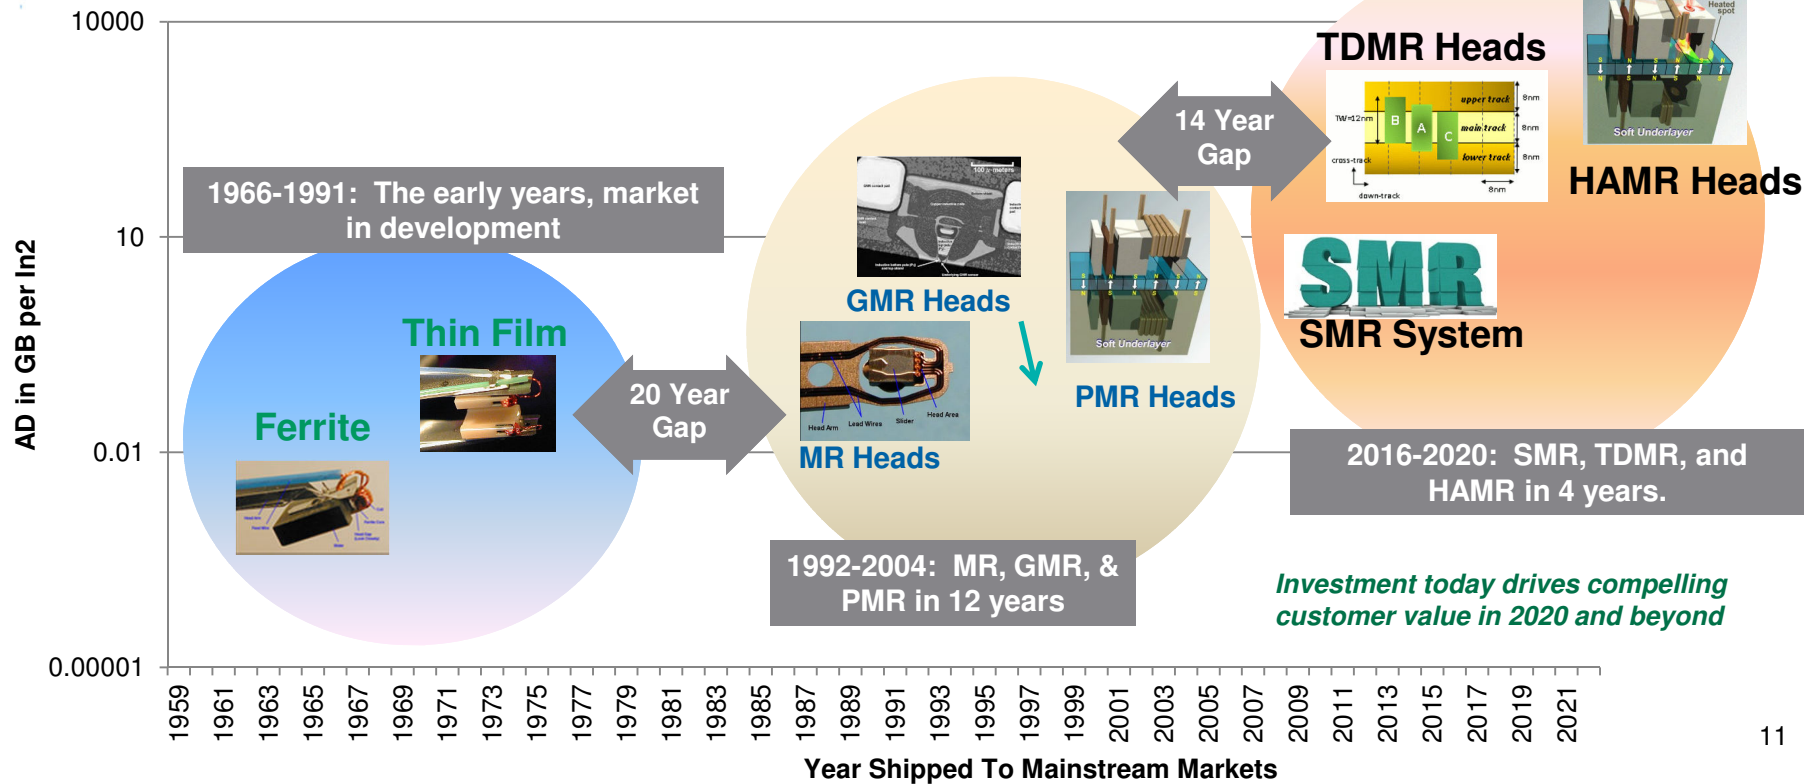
10000

10

0.01

0.00001

AD in GB per In2

1966-1991: The early years, market in development

Thin Film

Ferrite

20 Year Gap

GMR Heads

MR Heads

PMR Heads

Soft Underlayer

14 Year Gap

TDMR Heads

upper track

main track

lower track

TW=12nm

8nm

cross-track

down-track

B

A

C

Heated spot

Soft Underlayer

HAMR Heads

SMR

SMR System

2016-2020: SMR, TDMR, and HAMR in 4 years.

1992-2004: MR, GMR, & PMR in 12 years

Investment today drives compelling customer value in 2020 and beyond

1959 1961 1963 1965 1967 1969 1971 1973 1975 1977 1979 1981 1983 1985 1987 1989 1991 1993 1995 1997 1999 2001 2003 2005 2007 2009 2011 2013 2015 2017 2019 2021

Year Shipped To Mainstream Markets

11